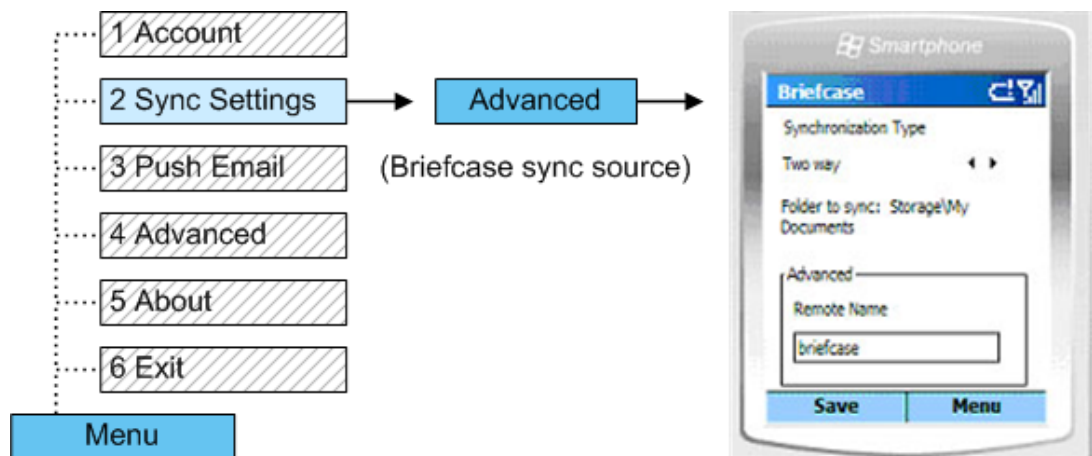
1 Account
2 Sync Settings
3 Push Email
4 Advanced
5 About
6 Exit
Menu

Advanced
(Briefcase sync source)

Smartphone
Briefcase
Synchronization Type
Two way
Folder to sync: Storage\My Documents
Advanced
Remote Name
briefcase
Save
Menu